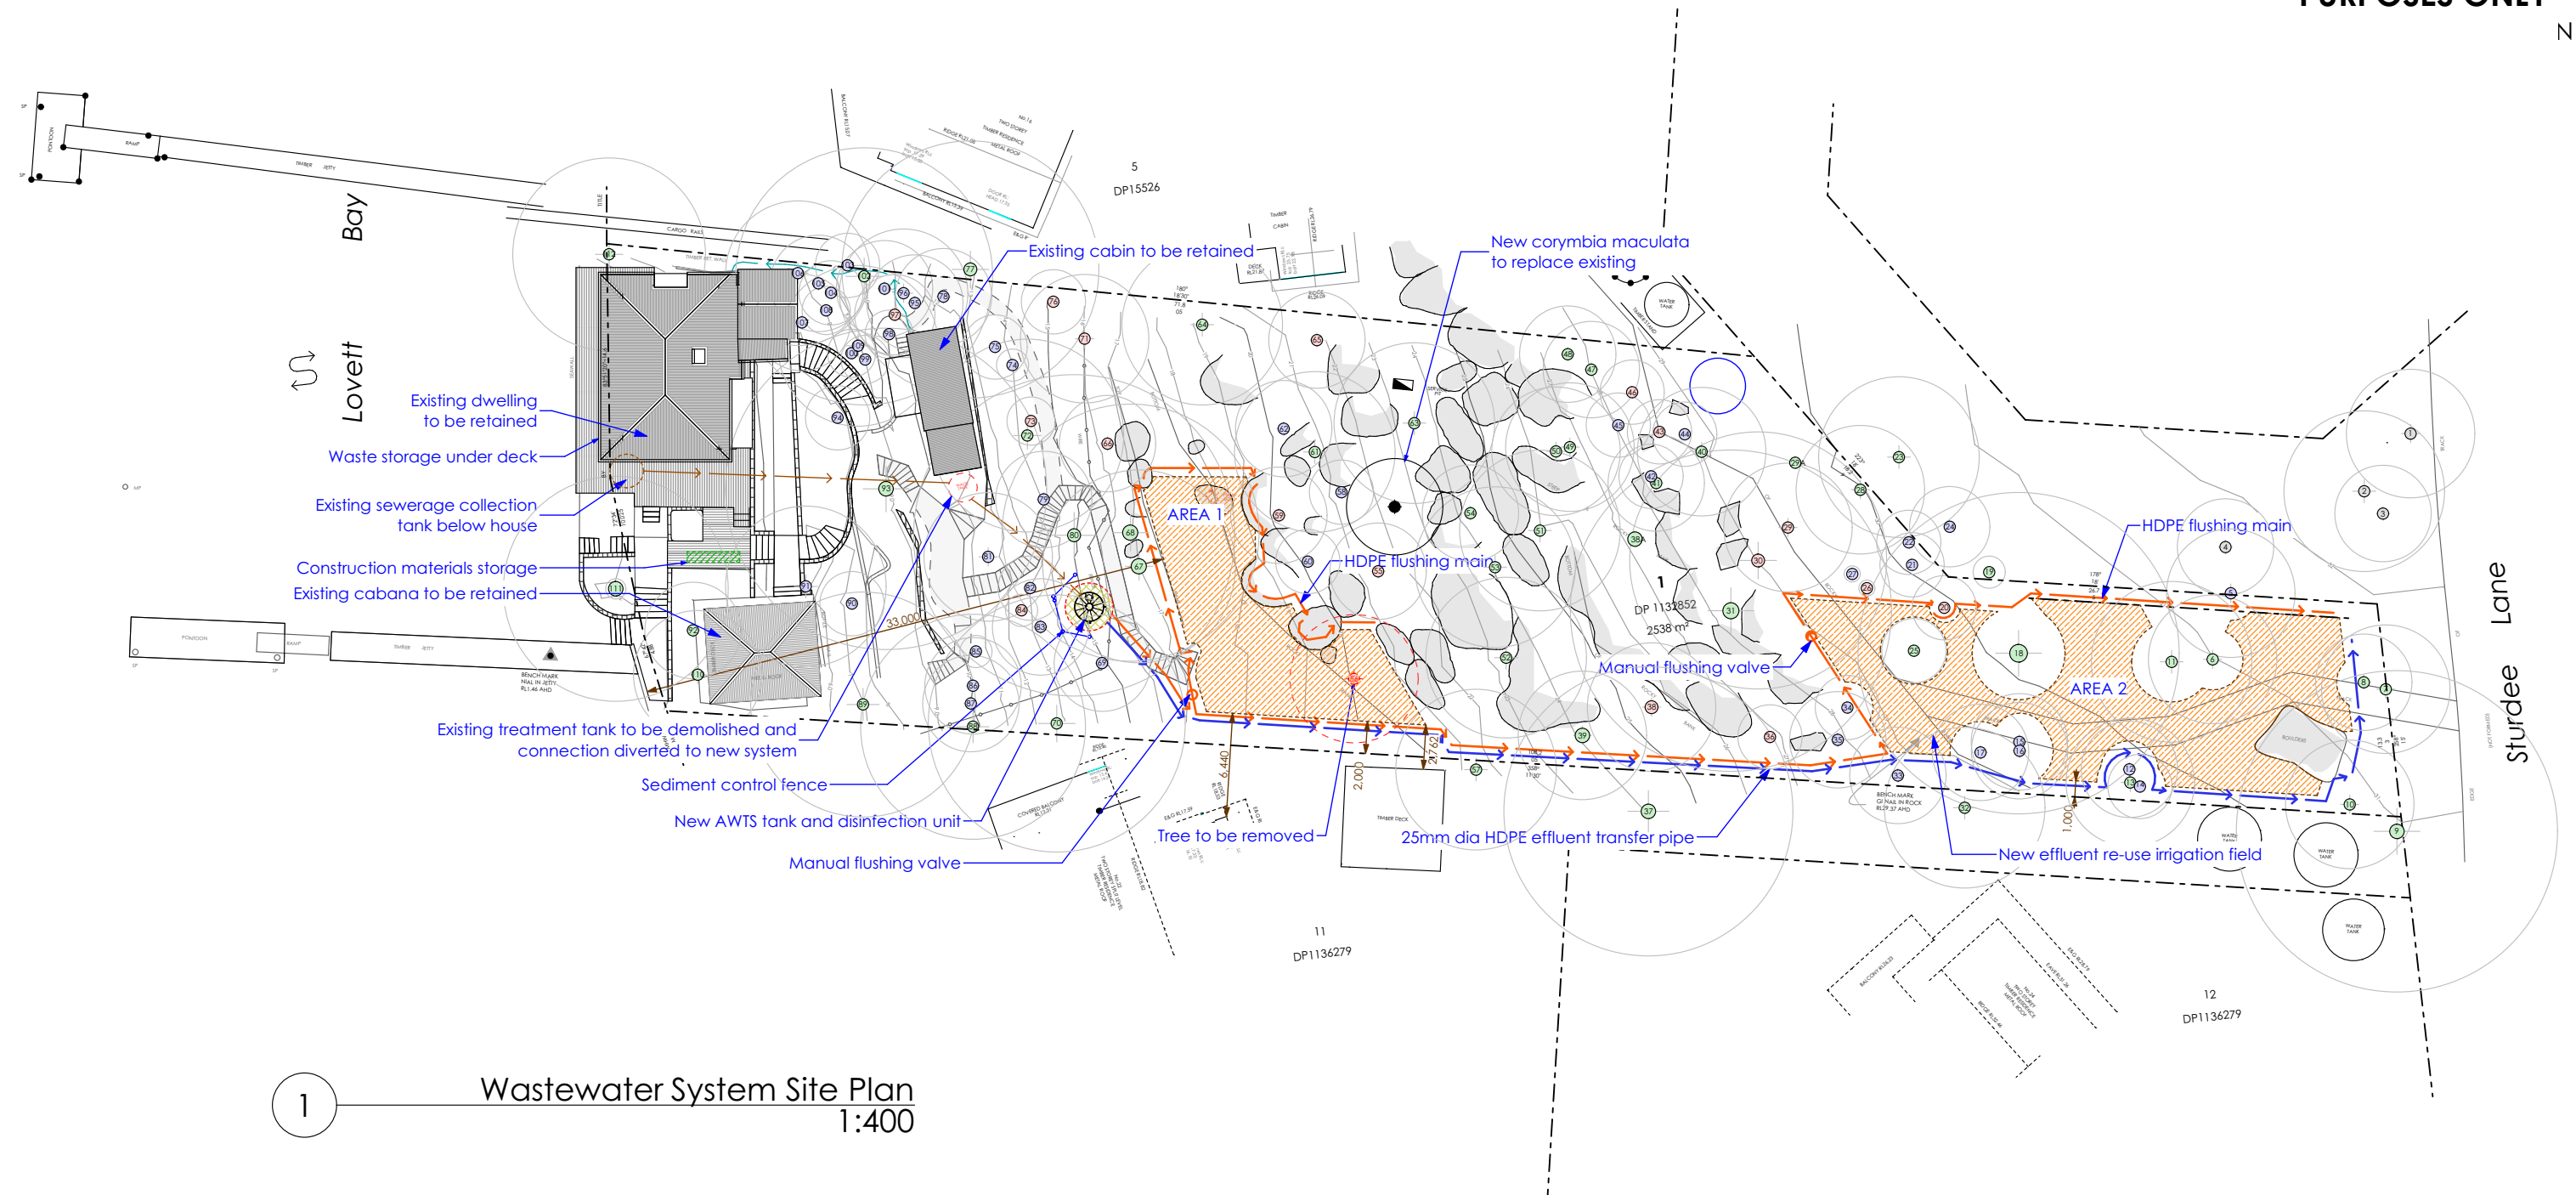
N

Bay

Lovett

5
DP15526

Existing cabin to be retained

New corymbia maculata to replace existing

Existing dwelling to be retained

Waste storage under deck

Existing sewerage collection tank below house

Construction materials storage

Existing cabana to be retained

AREA 1

HDPE flushing main

HDPE flushing main

1
DP 1132852
2538 m²

Manual flushing valve

AREA 2

Lane

Sturdee

33.000

6.440

2.000

2.762

1.000

Existing treatment tank to be demolished and connection diverted to new system

Sediment control fence

New AWTS tank and disinfection unit

Manual flushing valve

Tree to be removed

25mm dia HDPE effluent transfer pipe

New effluent re-use irrigation field

11
DP1136279

12
DP1136279

1

Wastewater System Site Plan
1:400